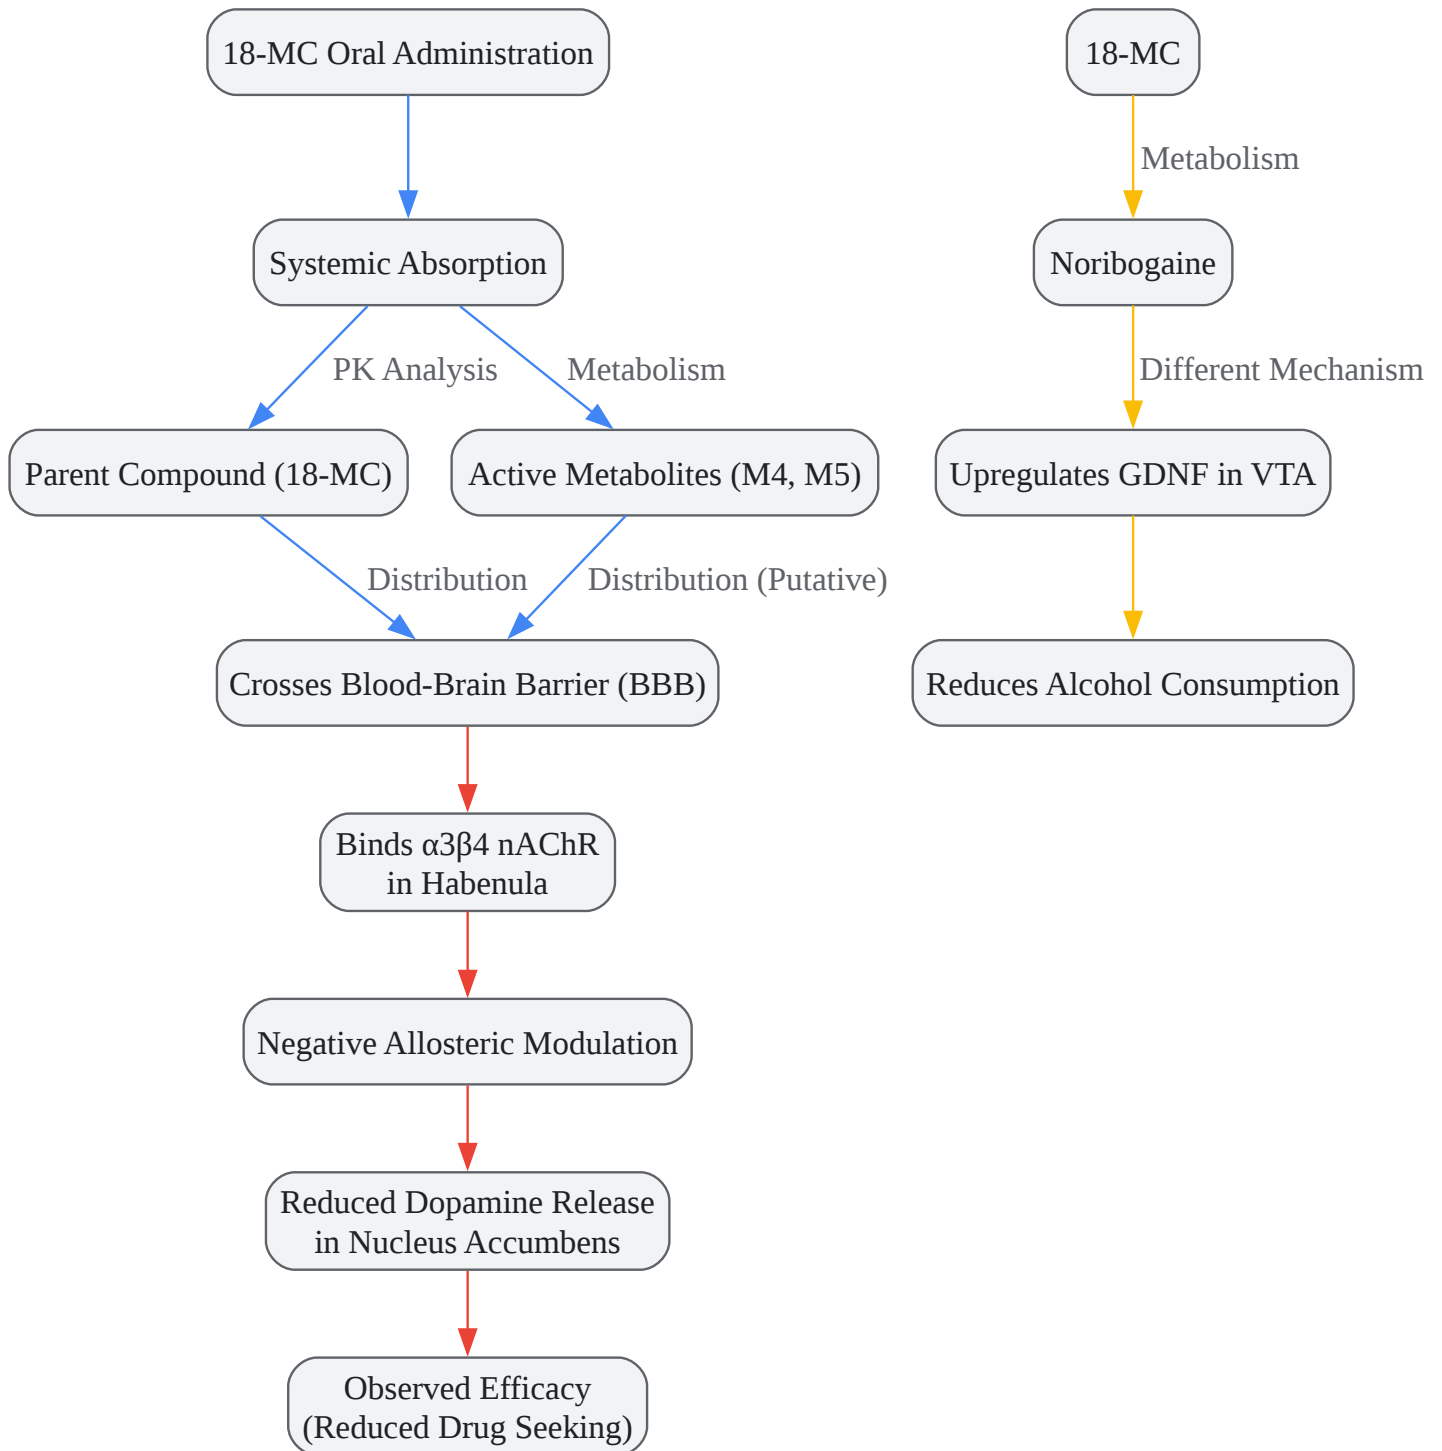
18-MC Oral Administration

Systemic Absorption

PK Analysis

Metabolism

Parent Compound (18-MC)

Active Metabolites (M4, M5)

Distribution

Distribution (Putative)

Crosses Blood-Brain Barrier (BBB)

Binds α3β4 nAChR in Habenula

Negative Allosteric Modulation

Reduced Dopamine Release in Nucleus Accumbens

Observed Efficacy (Reduced Drug Seeking)

18-MC

Metabolism

Noribogaine

Different Mechanism

Upregulates GDNF in VTA

Reduces Alcohol Consumption